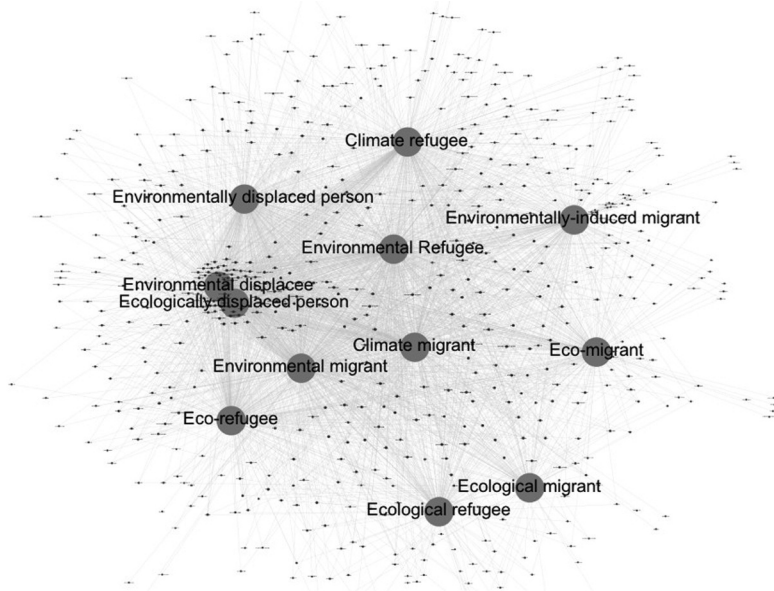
Climate refugee
Environmentally displaced person
Environmentally-induced migrant
Environmental Refugee
Environmental displacee
Ecologically-displaced person
Climate migrant
Eco-migrant
Environmental migrant
Eco-refugee
Ecological migrant
Ecological refugee